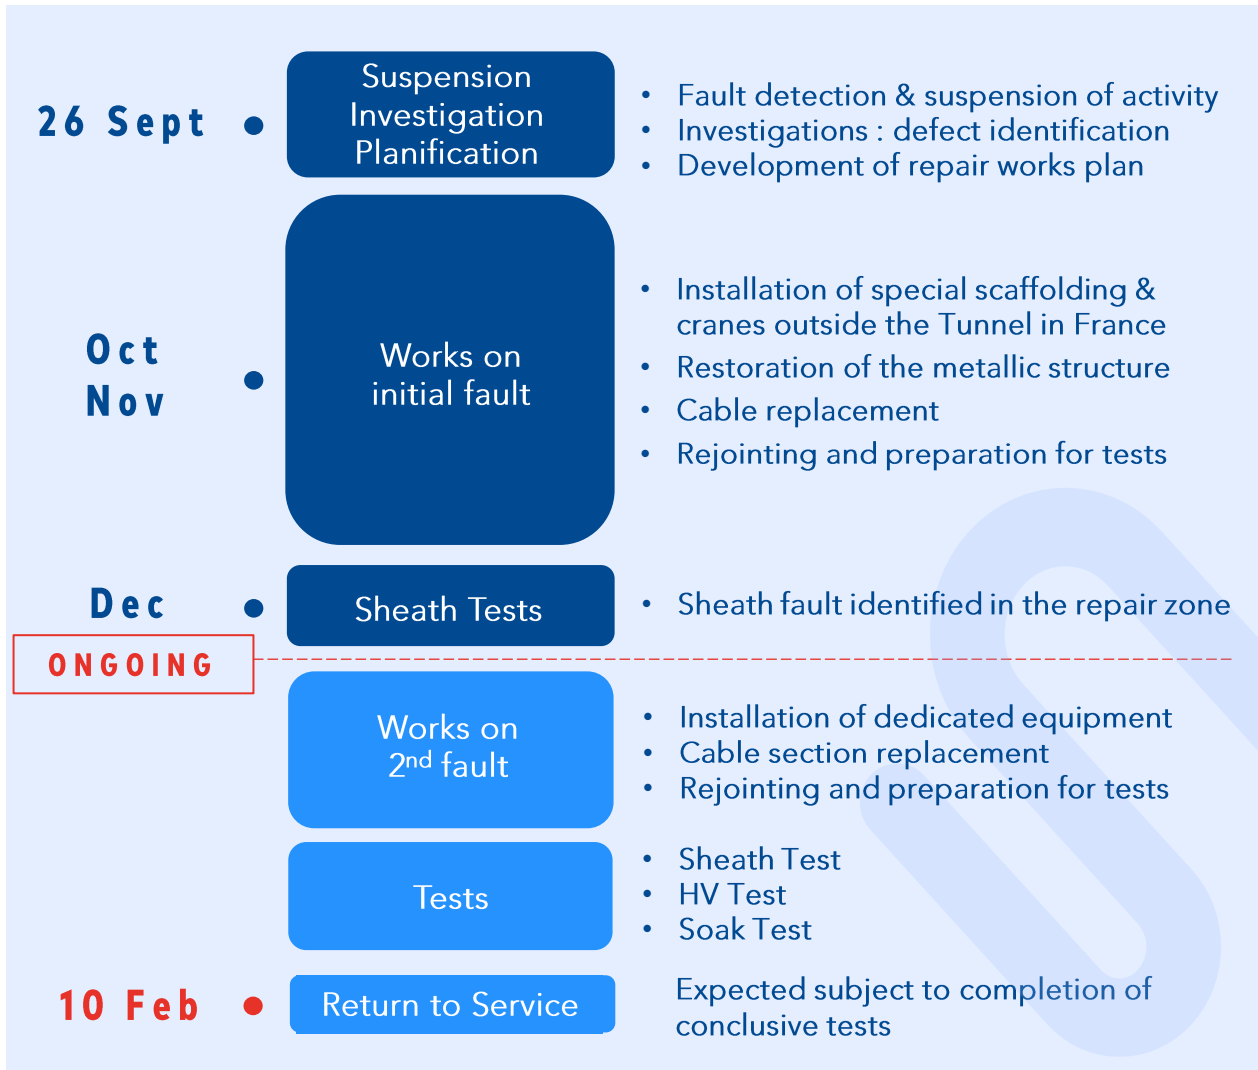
26 Sept

Suspension Investigation Planification

• Fault detection & suspension of activity
• Investigations : defect identification
• Development of repair works plan

Oct Nov

Works on initial fault

• Installation of special scaffolding & cranes outside the Tunnel in France
• Restoration of the metallic structure
• Cable replacement
• Rejointing and preparation for tests

Dec

Sheath Tests

• Sheath fault identified in the repair zone

ONGOING

Works on $2^{nd}$ fault

• Installation of dedicated equipment
• Cable section replacement
• Rejointing and preparation for tests

Tests

• Sheath Test
• HV Test
• Soak Test

10 Feb

Return to Service

Expected subject to completion of conclusive tests